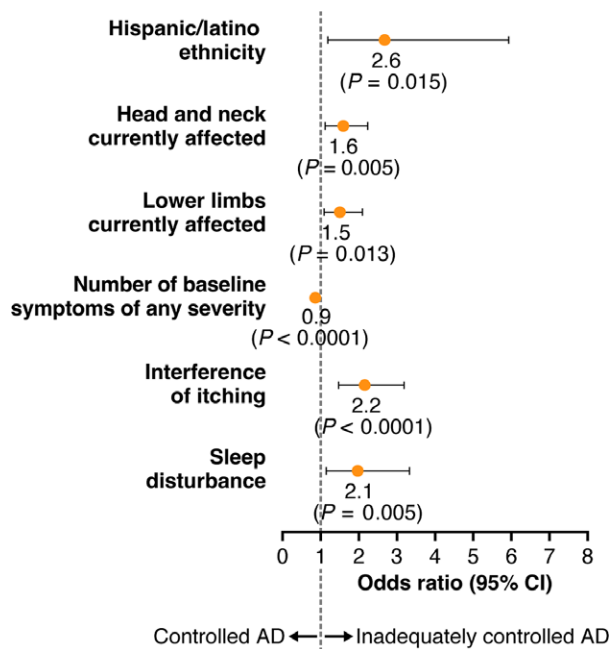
Hispanic/latino ethnicity
2.6
($P$ = 0.015)

Head and neck currently affected
1.6
($P$ = 0.005)

Lower limbs currently affected
1.5
($P$ = 0.013)

Number of baseline symptoms of any severity
0.9
($P$ < 0.0001)

Interference of itching
2.2
($P$ < 0.0001)

Sleep disturbance
2.1
($P$ = 0.005)

0 1 2 3 4 5 6 7 8
Odds ratio (95% CI)

Controlled AD ← → Inadequately controlled AD